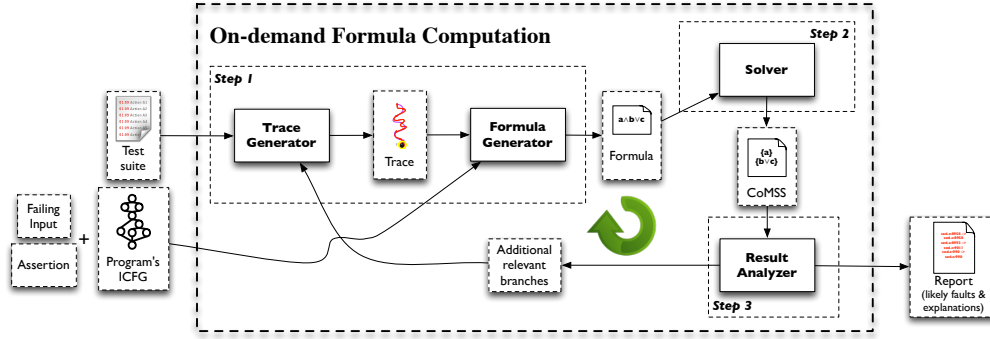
On-demand Formula Computation

Step 1

Step 2

Test suite

Trace Generator

Trace

Formula Generator

$a \wedge b \vee c$

Formula

Solver

{a}
{b∨c}

CoMSS

Failing Input

+

Assertion

Program's ICFG

Additional relevant branches

Result Analyzer

Step 3

Report (likely faults & explanations)